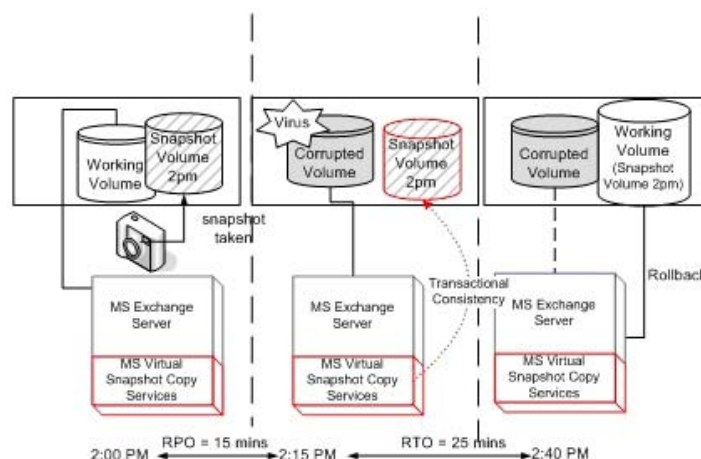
Working Volume

Snapshot Volume 2pm

snapshot taken

MS Exchange Server

MS Virtual Snapshot Copy Services

Virus

Corrupted Volume

Snapshot Volume 2pm

Transactional Consistency

MS Exchange Server

MS Virtual Snapshot Copy Services

Corrupted Volume

Working Volume (Snapshot Volume 2pm)

Rollback

MS Exchange Server

MS Virtual Snapshot Copy Services

RPO = 15 mins

RTO = 25 mins

2:00 PM

2:15 PM

2:40 PM